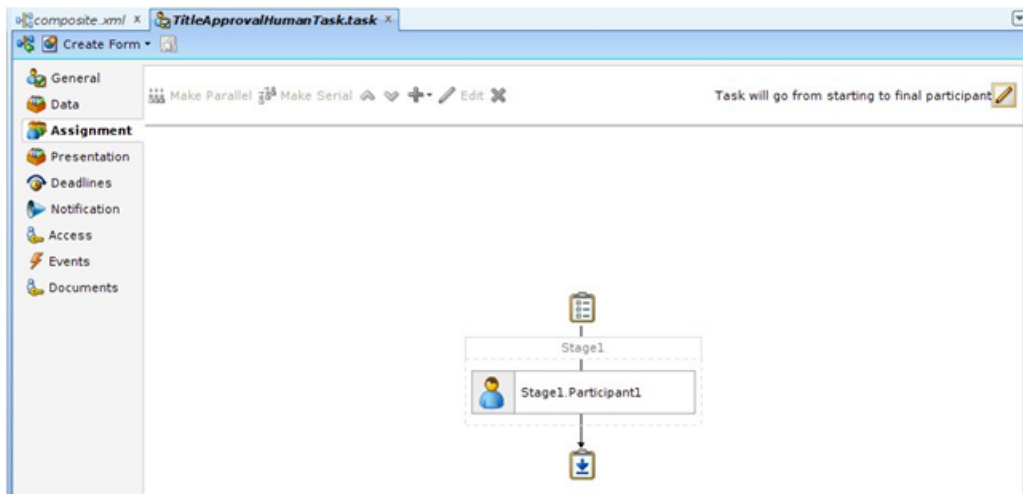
composite.xml × TitleApprovalHumanTask.task ×

Create Form ▾

General
Data
Assignment
Presentation
Deadlines
Notification
Access
Events
Documents

Make Parallel Make Serial Edit

Task will go from starting to final participant

Stage1

Stage1.Participant1